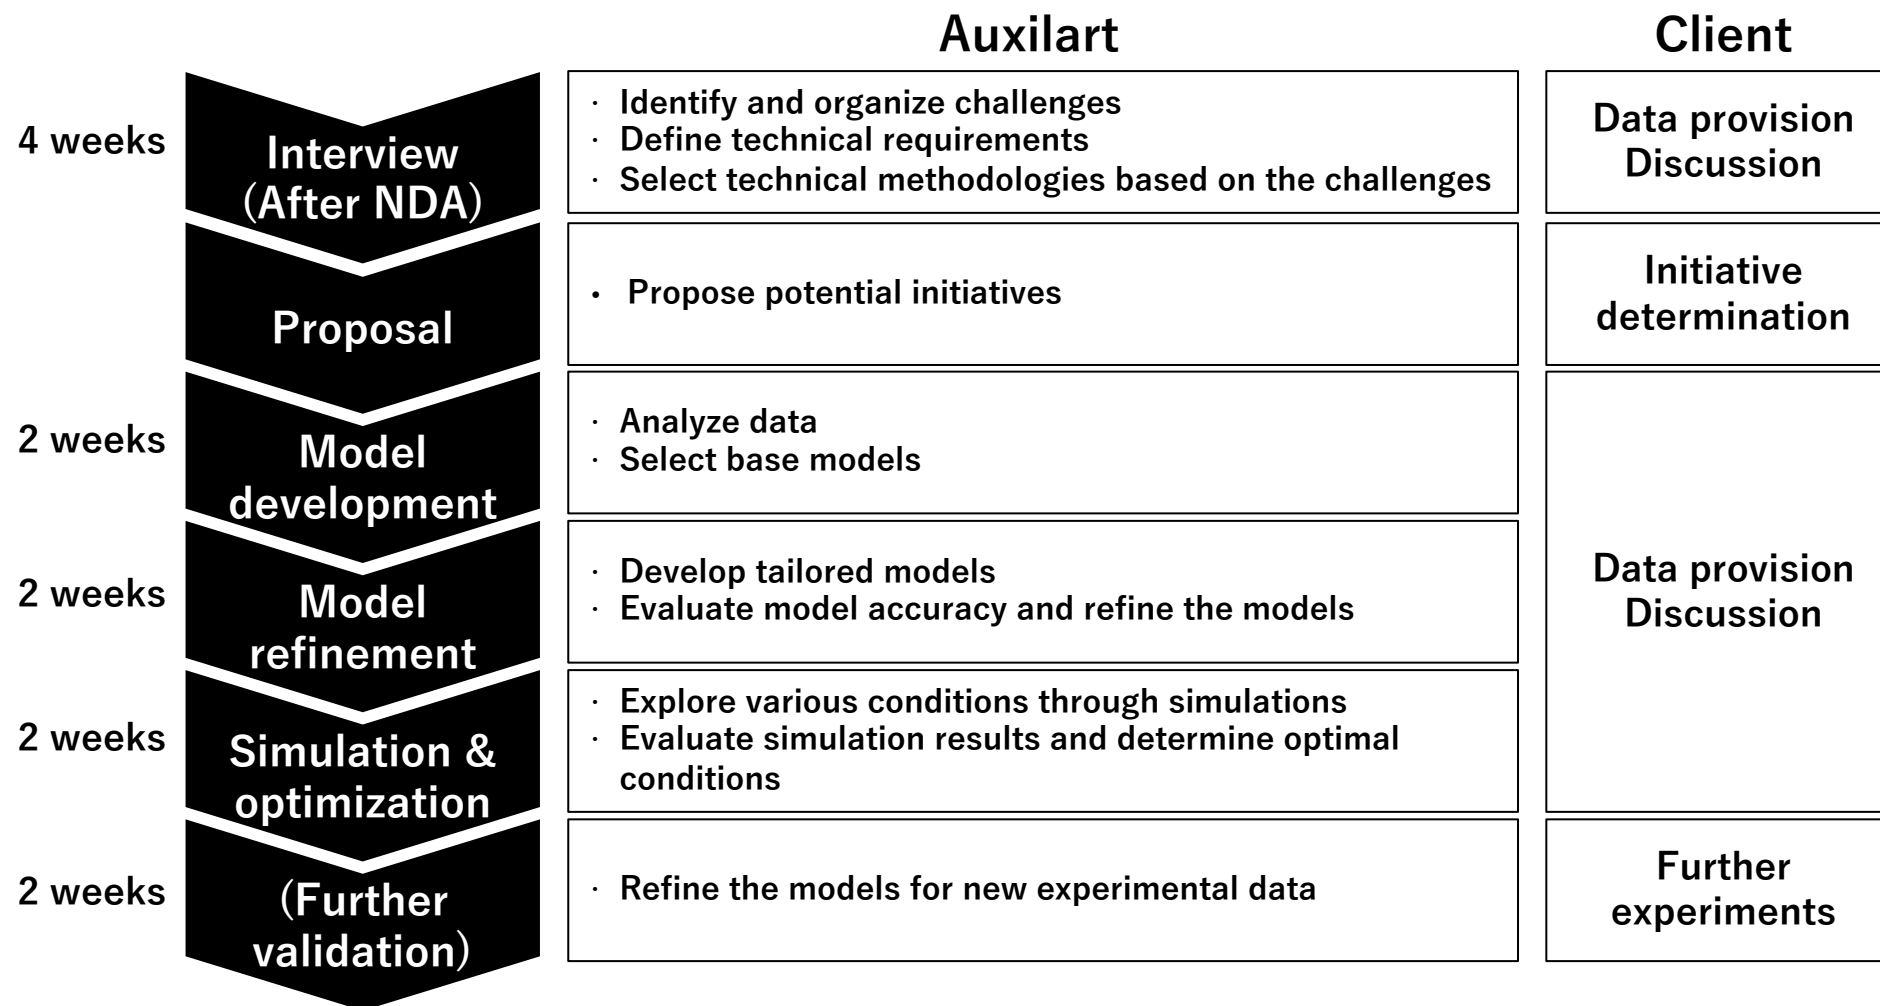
Auxilart

Client

4 weeks

Interview (After NDA)

· Identify and organize challenges
· Define technical requirements
· Select technical methodologies based on the challenges

Data provision Discussion

Proposal

• Propose potential initiatives

Initiative determination

2 weeks

Model development

· Analyze data
· Select base models

2 weeks

Model refinement

· Develop tailored models
· Evaluate model accuracy and refine the models

Data provision Discussion

2 weeks

Simulation & optimization

· Explore various conditions through simulations
· Evaluate simulation results and determine optimal conditions

2 weeks

(Further validation)

· Refine the models for new experimental data

Further experiments